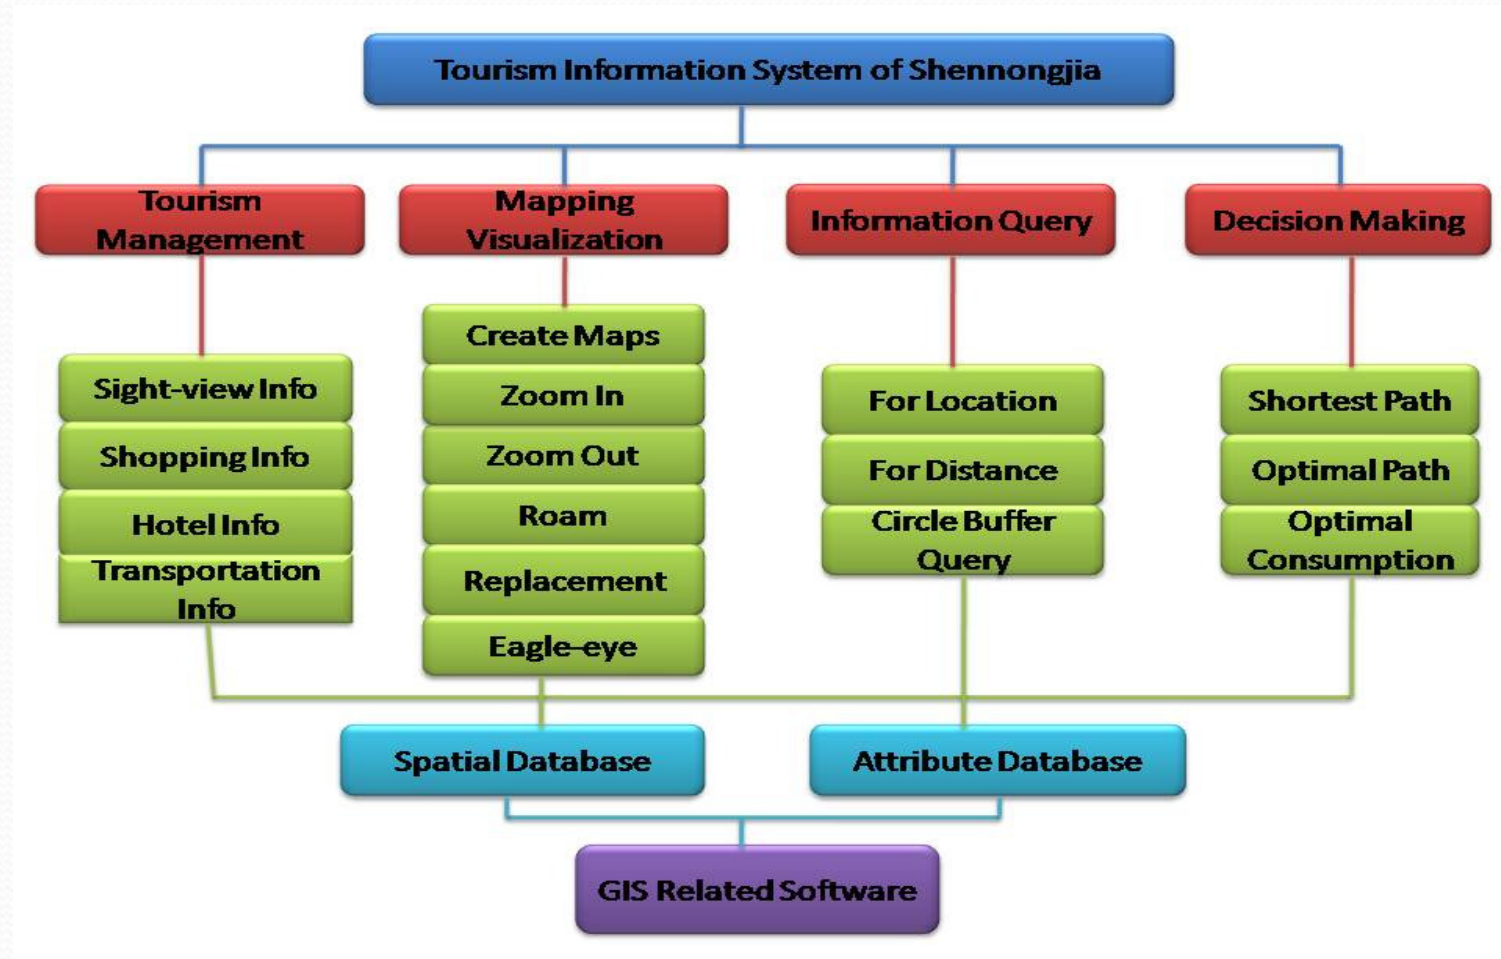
Tourism Information System of Shennongjia

Tourism Management

Mapping Visualization

Information Query

Decision Making

Sight-view Info

Shopping Info

Hotel Info

Transportation Info

Create Maps

Zoom In

Zoom Out

Roam

Replacement

Eagle-eye

For Location

For Distance

Circle Buffer Query

Shortest Path

Optimal Path

Optimal Consumption

Spatial Database

Attribute Database

GIS Related Software